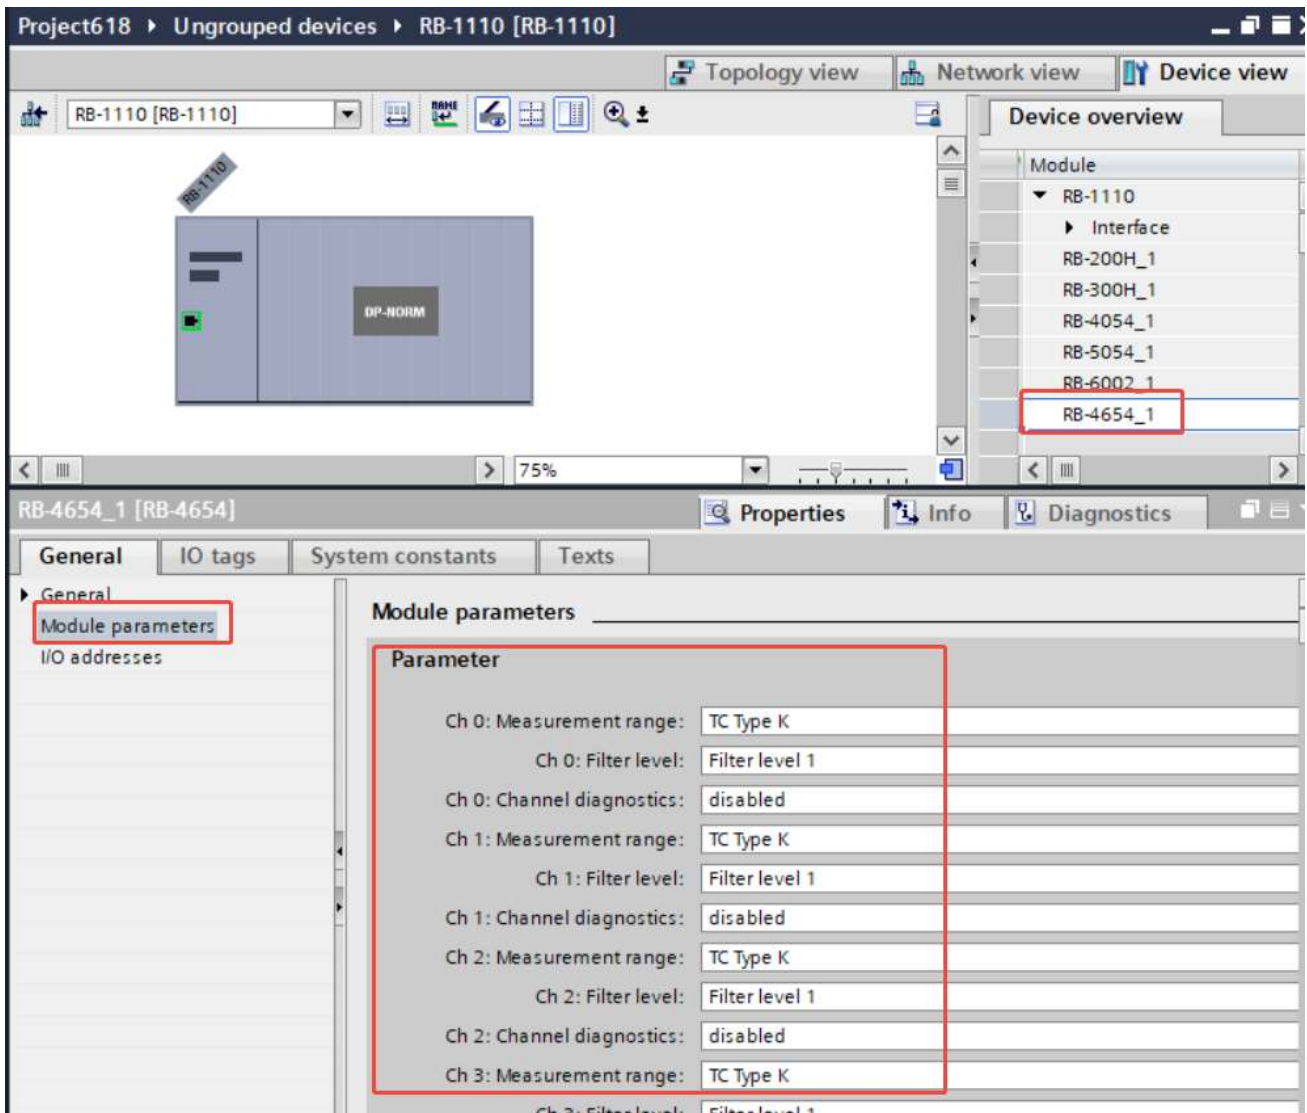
Project618 ▸ Ungrouped devices ▸ RB-1110 [RB-1110]

Topology view
Network view
Device view

RB-1110 [RB-1110]

Device overview

RB-1110

DP-NORM

Module
RB-1110
Interface
RB-200H_1
RB-300H_1
RB-4054_1
RB-5054_1
RB-6002_1
RB-4654_1

75%

RB-4654_1 [RB-4654]

Properties
Info
Diagnostics

General
IO tags
System constants
Texts

General
Module parameters
I/O addresses

Module parameters

Parameter

Ch 0: Measurement range: TC Type K
Ch 0: Filter level: Filter level 1
Ch 0: Channel diagnostics: disabled
Ch 1: Measurement range: TC Type K
Ch 1: Filter level: Filter level 1
Ch 1: Channel diagnostics: disabled
Ch 2: Measurement range: TC Type K
Ch 2: Filter level: Filter level 1
Ch 2: Channel diagnostics: disabled
Ch 3: Measurement range: TC Type K
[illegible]